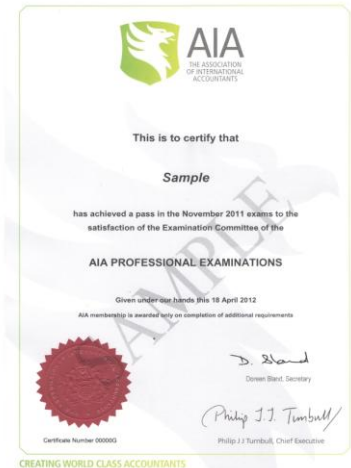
AIA
THE ASSOCIATION OF INTERNATIONAL ACCOUNTANTS

This is to certify that

Sample

has achieved a pass in the November 2011 exams to the satisfaction of the Examination Committee of the

AIA PROFESSIONAL EXAMINATIONS

Given under our hands this 18 April 2012

AIA membership is awarded only on completion of additional requirements

SAMPLE

D. Bland
Doreen Bland, Secretary

Philip J.J. Turnbull
Philip J J Turnbull, Chief Executive

Certificate Number 00000G

CREATING WORLD CLASS ACCOUNTANTS